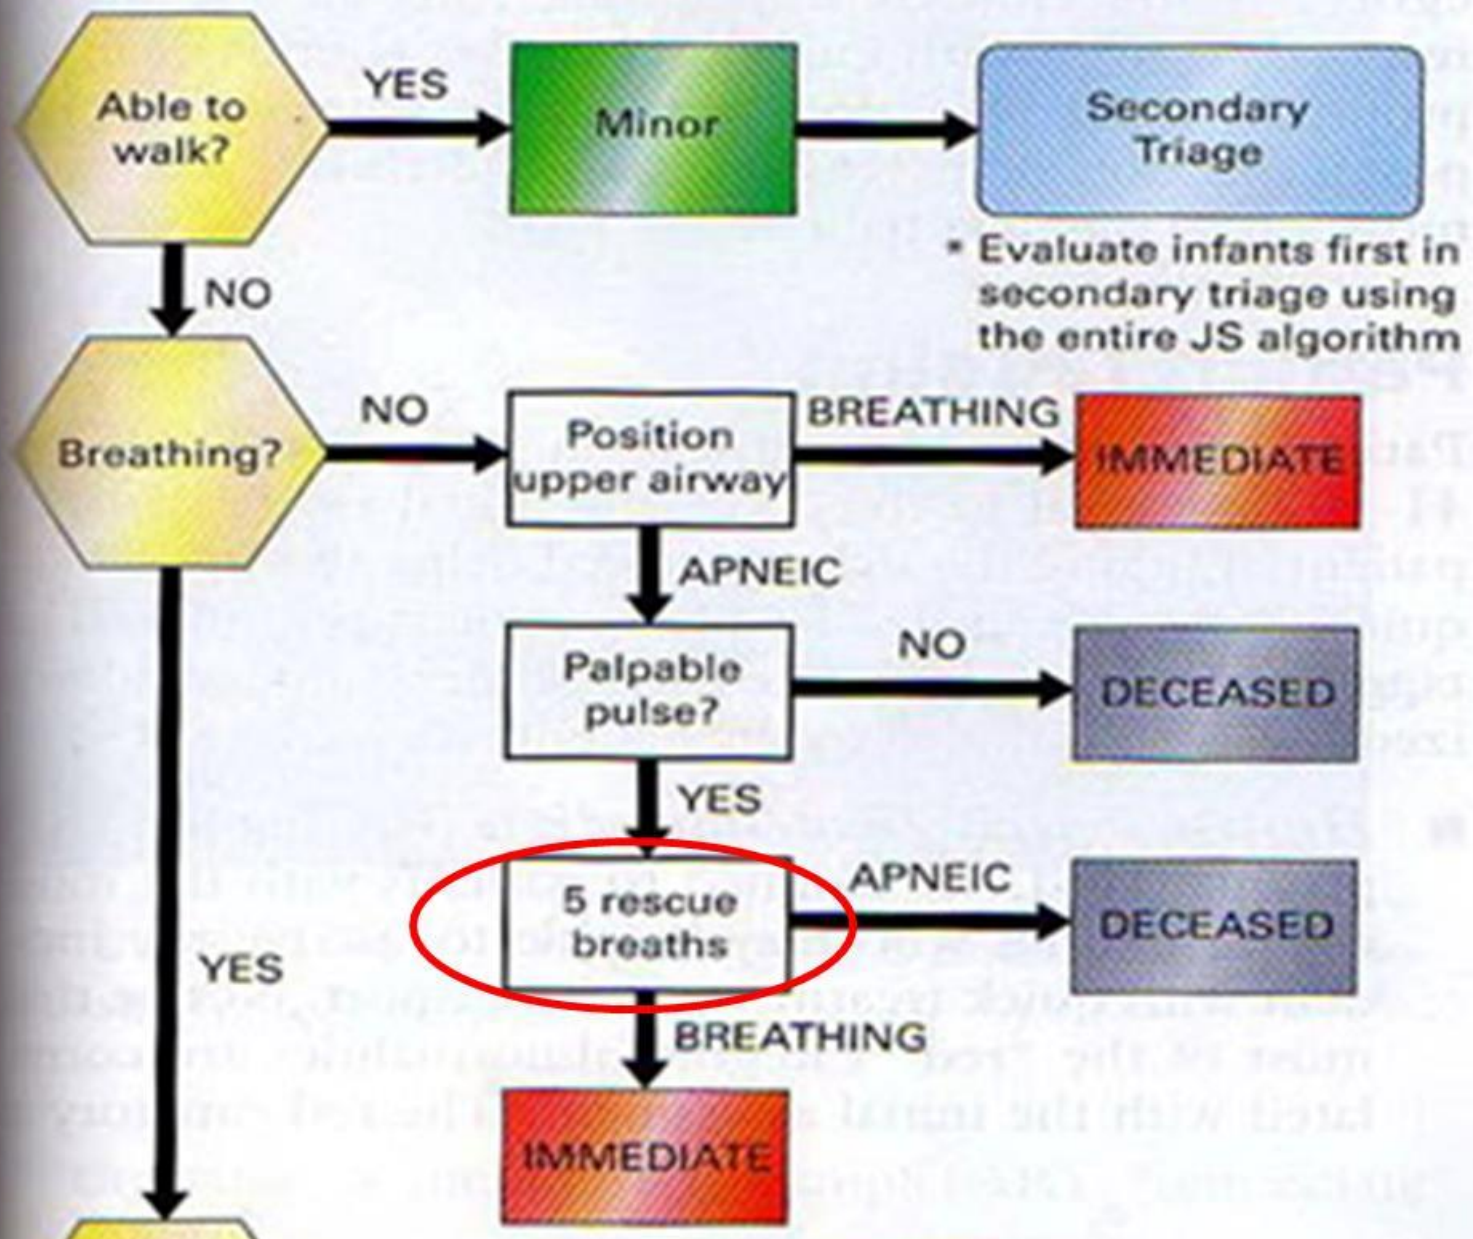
Able to walk?

YES

Minor

Secondary Triage

* Evaluate infants first in secondary triage using the entire JS algorithm

NO

Breathing?

NO

Position upper airway

BREATHING

IMMEDIATE

APNEIC

Palpable pulse?

NO

DECEASED

YES

5 rescue breaths

APNEIC

DECEASED

YES

BREATHING

IMMEDIATE